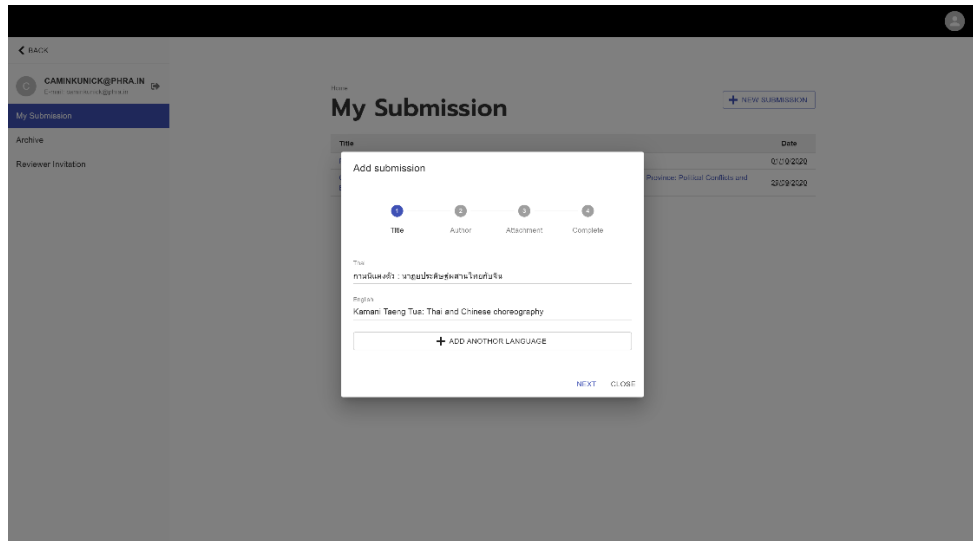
BACK

C CAMINKUNICK@PHRA.IN
Email: caminkunick@phra.in

My Submission

Archive

Reviewer Invitation

Home

My Submission

+ NEW SUBMISSION

| Title | Date |
|---|---|
| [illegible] | 0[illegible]/2020 |
| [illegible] Province: Political Conflicts and | 23/09/2020 |

Add submission

1 Title
2 Author
3 Attachment
4 Complete

Thai
กามนิเตงตั๋ว : นาฏยประดิษฐ์ผสานไทยกับจีน

English
Kamani Teeng Tua: Thai and Chinese choreography

+ ADD ANOTHER LANGUAGE

NEXT CLOSE